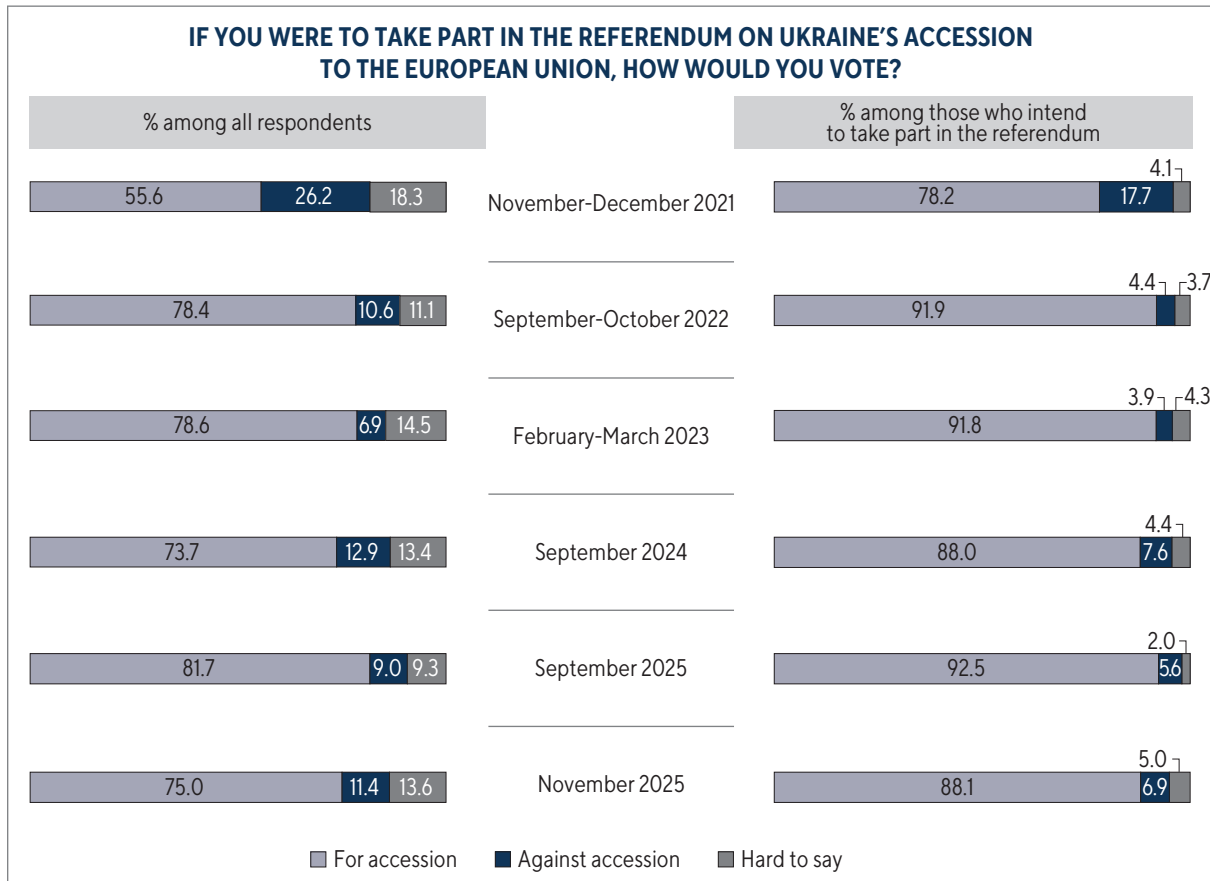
IF YOU WERE TO TAKE PART IN THE REFERENDUM ON UKRAINE'S ACCESSION TO THE EUROPEAN UNION, HOW WOULD YOU VOTE?

% among all respondents

% among those who intend to take part in the referendum

| % among all respondents | | % among those who intend to take part in the referendum |
|---|---|---|
| 55.6, 26.2, 18.3 | November-December 2021 | 78.2, 17.7, 4.1 |
| 78.4, 10.6, 11.1 | September-October 2022 | 91.9, 4.4, 3.7 |
| 78.6, 6.9, 14.5 | February-March 2023 | 91.8, 3.9, 4.3 |
| 73.7, 12.9, 13.4 | September 2024 | 88.0, 7.6, 4.4 |
| 81.7, 9.0, 9.3 | September 2025 | 92.5, 5.6, 2.0 |
| 75.0, 11.4, 13.6 | November 2025 | 88.1, 6.9, 5.0 |

For accession Against accession Hard to say